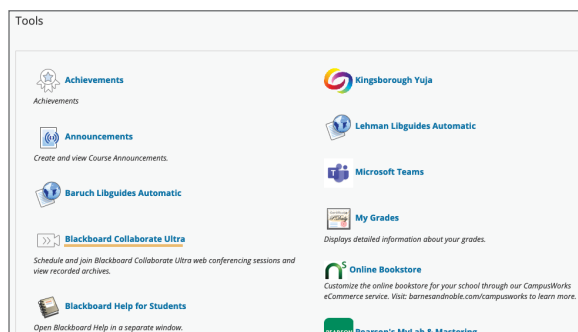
Tools

Achievements
Achievements

Announcements
Create and view Course Announcements.

Baruch Libguides Automatic

Blackboard Collaborate Ultra
Schedule and join Blackboard Collaborate Ultra web conferencing sessions and view recorded archives.

Blackboard Help for Students
Open Blackboard Help in a separate window.

Kingsborough Yuja

Lehman Libguides Automatic

Microsoft Teams

My Grades
Displays detailed information about your grades.

Online Bookstore
Customize the online bookstore for your school through our CampusWorks eCommerce service. Visit: barnesandnoble.com/campusworks to learn more.

Pearson's MyLab & Mastering